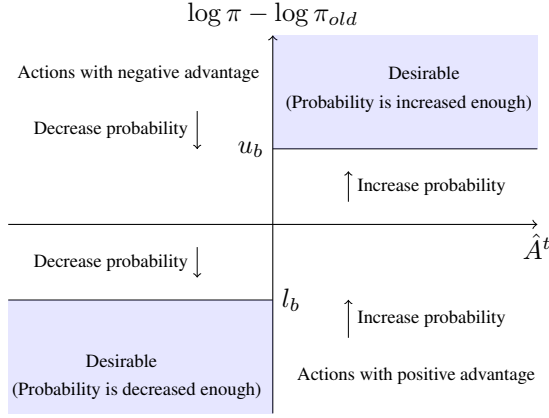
$\log \pi - \log \pi_{old}$

Actions with negative advantage

Desirable
(Probability is increased enough)

Decrease probability $\downarrow$

$u_b$

$\uparrow$ Increase probability

$\hat{A}^t$

Decrease probability $\downarrow$

$l_b$

$\uparrow$ Increase probability

Desirable
(Probability is decreased enough)

Actions with positive advantage